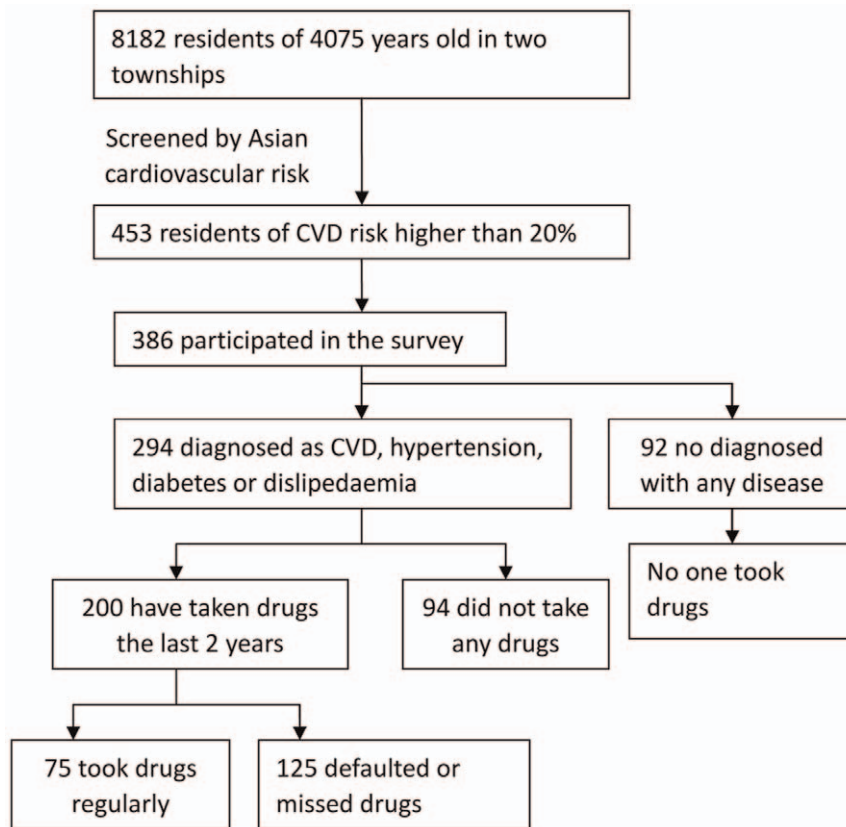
8182 residents of 4075 years old in two townships

Screened by Asian cardiovascular risk

453 residents of CVD risk higher than 20%

386 participated in the survey

294 diagnosed as CVD, hypertension, diabetes or dislipedaemia

92 no diagnosed with any disease

No one took drugs

200 have taken drugs the last 2 years

94 did not take any drugs

75 took drugs regularly

125 defaulted or missed drugs